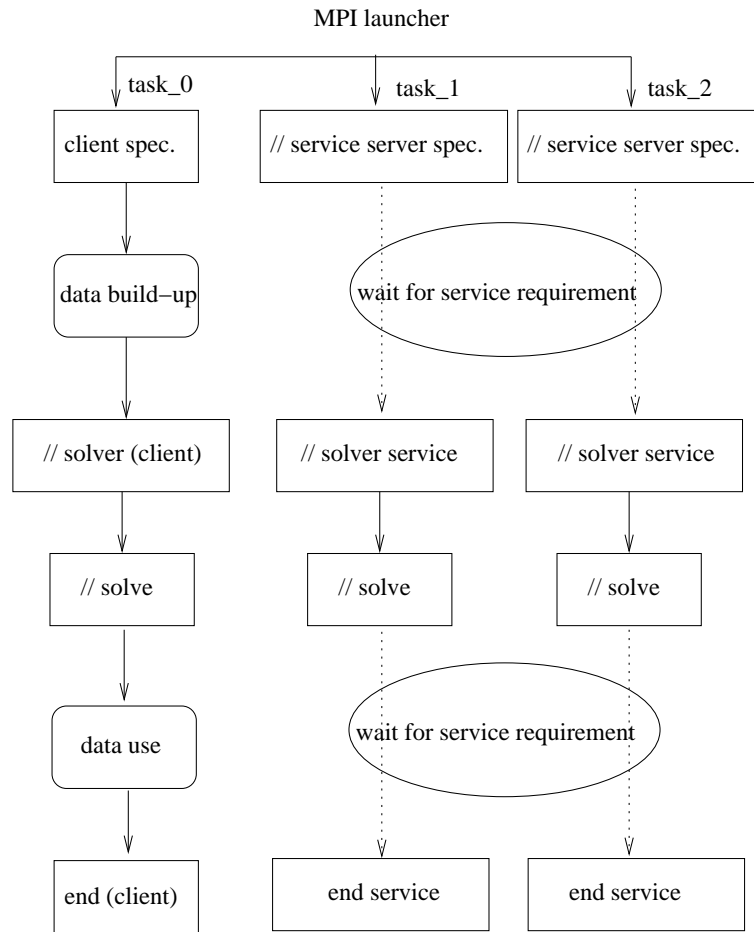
MPI launcher

task_0

task_1

task_2

client spec.

// service server spec.

// service server spec.

data build−up

wait for service requirement

// solver (client)

// solver service

// solver service

// solve

// solve

// solve

data use

wait for service requirement

end (client)

end service

end service